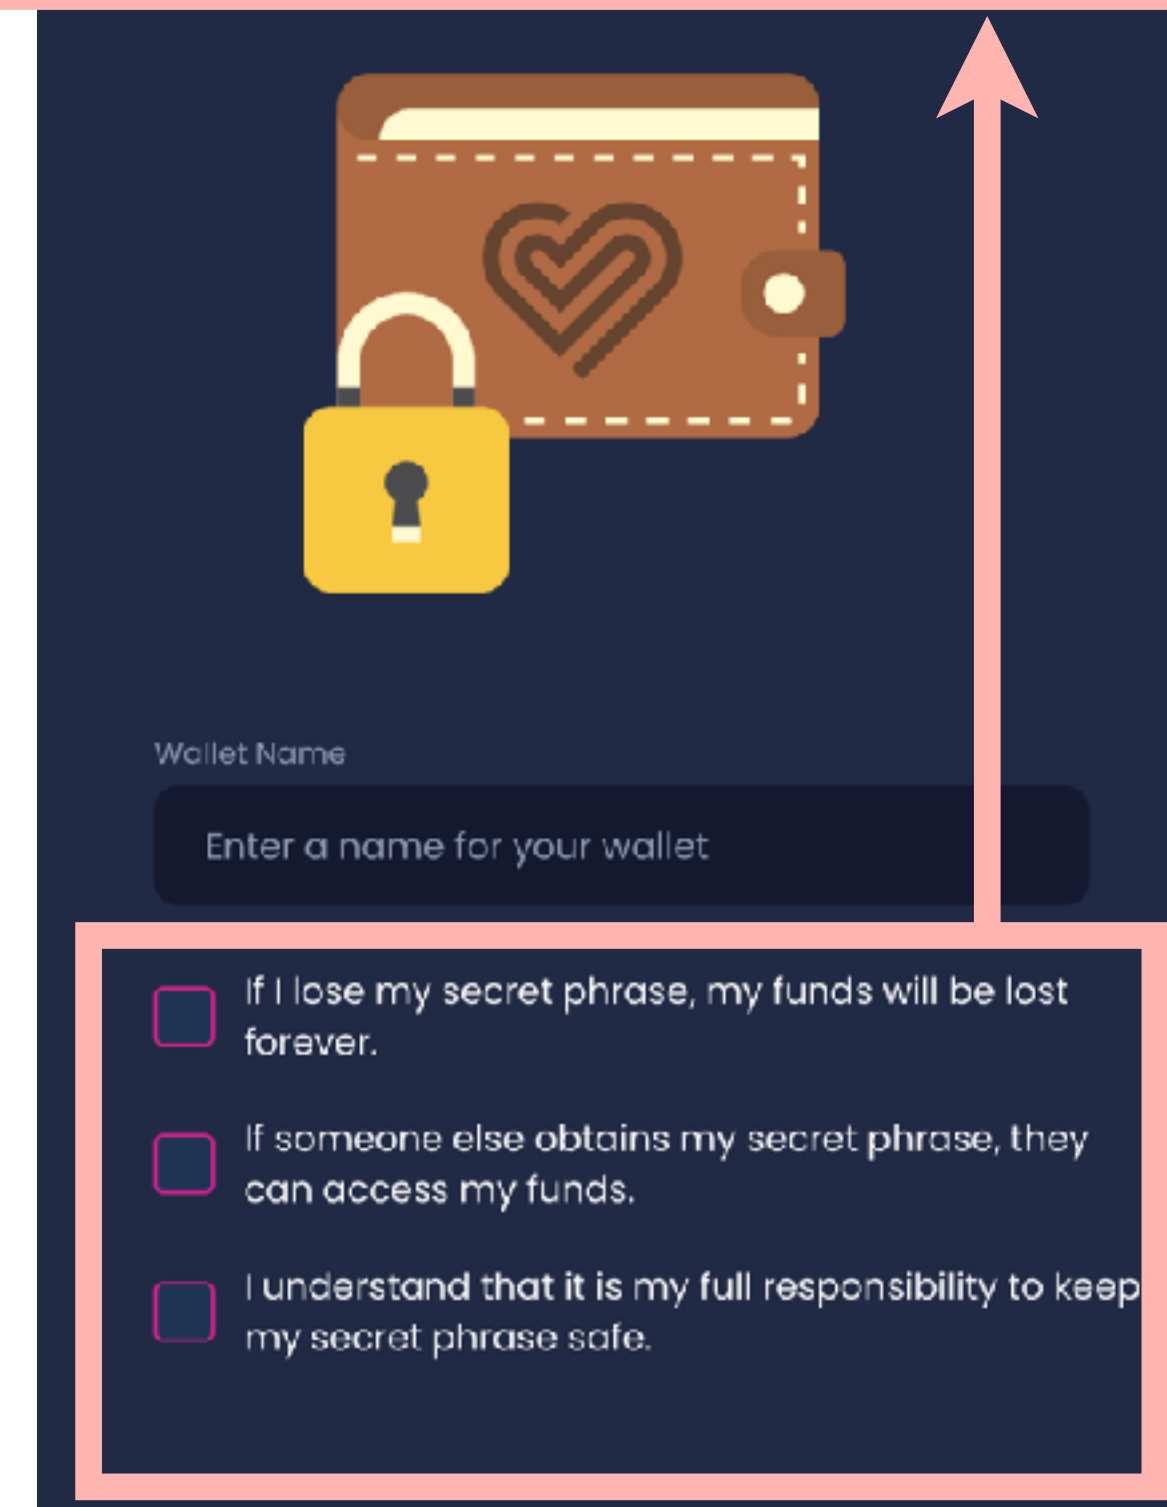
Wallet Name

Enter a name for your wallet

If I lose my secret phrase, my funds will be lost forever.

If someone else obtains my secret phrase, they can access my funds.

I understand that it is my full responsibility to keep my secret phrase safe.